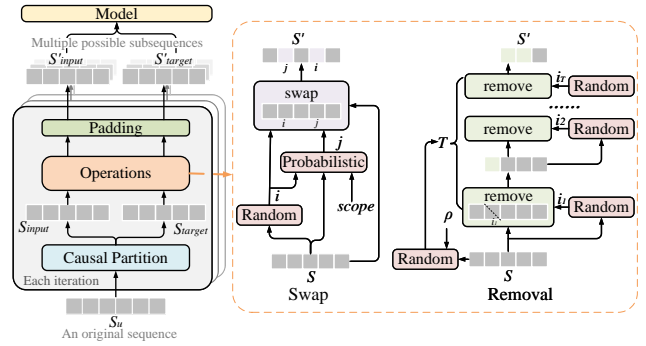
Model

Multiple possible subsequences

$S'_{input}$

$S'_{target}$

Padding

Operations

$S_{input}$

$S_{target}$

Causal Partition

Each iteration

$S_u$

An original sequence

$S'$

$j$ $i$

swap

$i$ $j$

$j$

Probabilistic

$i$

Random

scope

$S$

Swap

$S'$

$i_T$

remove

Random

......

$i_2$

remove

Random

$T$

remove

$i_1$

Random

$i_1$

$\rho$

Random

$S$

Removal